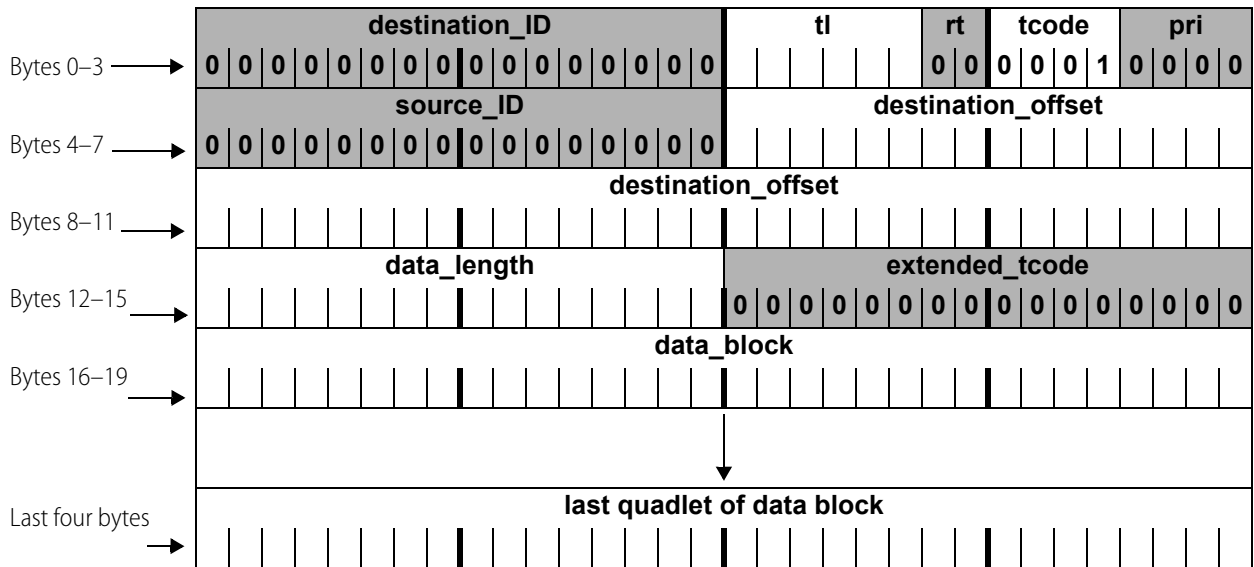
| | destination_ID | tl | rt | tcode | pri |
|---|---|---|---|---|---|
| Bytes 0–3 | 0 0 0 0 0 0 0 0 0 0 0 0 0 0 0 0 | | 0 0 | 0 0 0 1 | 0 0 0 0 |

| | source_ID | destination_offset |
|---|---|---|
| Bytes 4–7 | 0 0 0 0 0 0 0 0 0 0 0 0 0 0 0 0 | |

| | destination_offset |
|---|---|
| Bytes 8–11 | |

| | data_length | extended_tcode |
|---|---|---|
| Bytes 12–15 | | 0 0 0 0 0 0 0 0 0 0 0 0 0 0 0 0 |

| | data_block |
|---|---|
| Bytes 16–19 | |

| | last quadlet of data block |
|---|---|
| Last four bytes | |